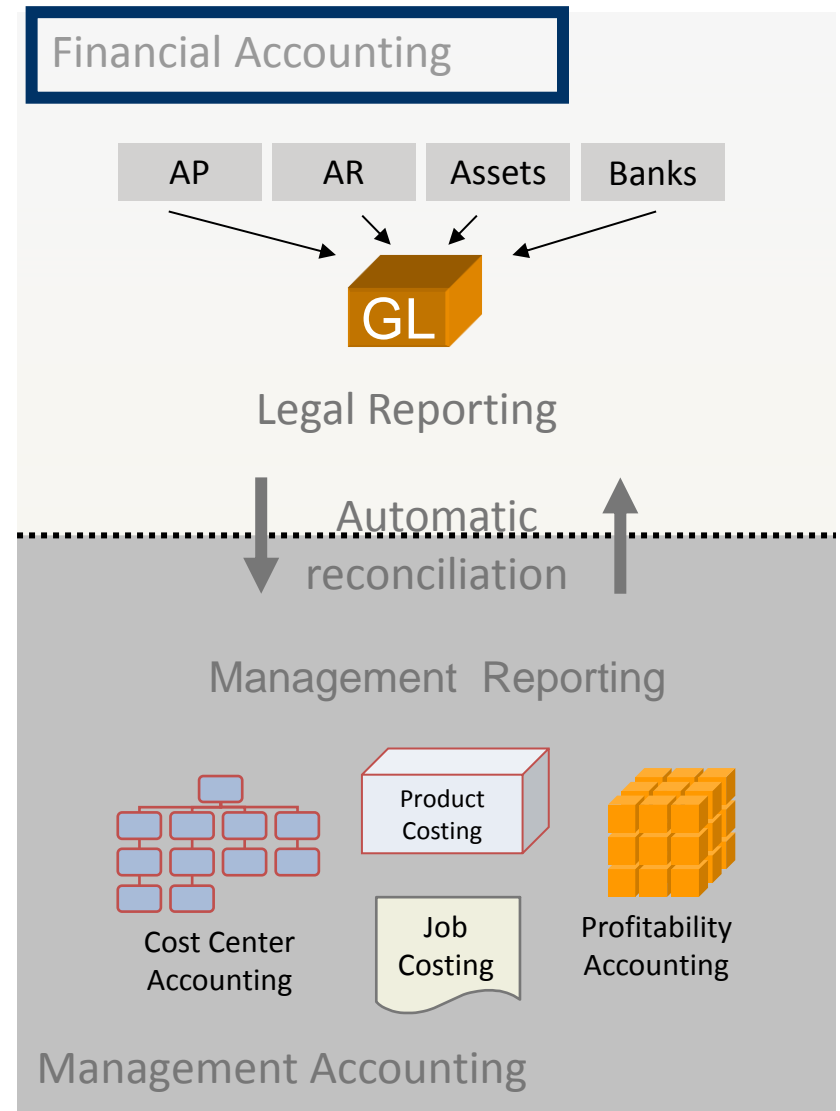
Financial Accounting

AP

AR

Assets

Banks

GL

Legal Reporting

Automatic reconciliation

Management Reporting

Product Costing

Cost Center Accounting

Job Costing

Profitability Accounting

Management Accounting